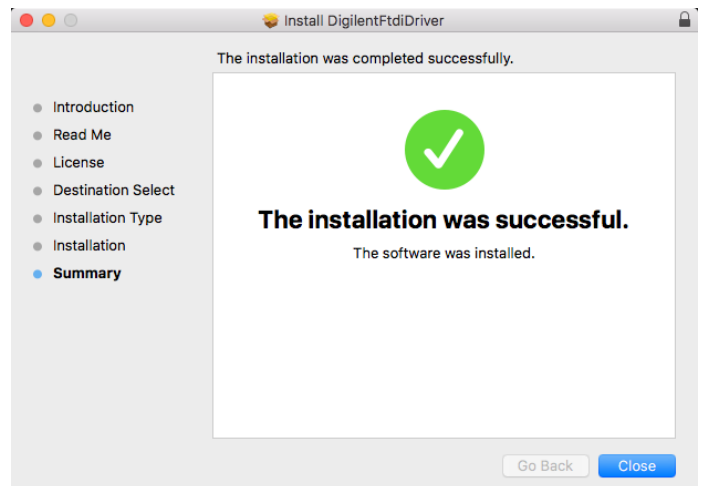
Install DigilentFtdiDriver

The installation was completed successfully.

Introduction
Read Me
License
Destination Select
Installation Type
Installation
Summary

The installation was successful.

The software was installed.

Go Back
Close